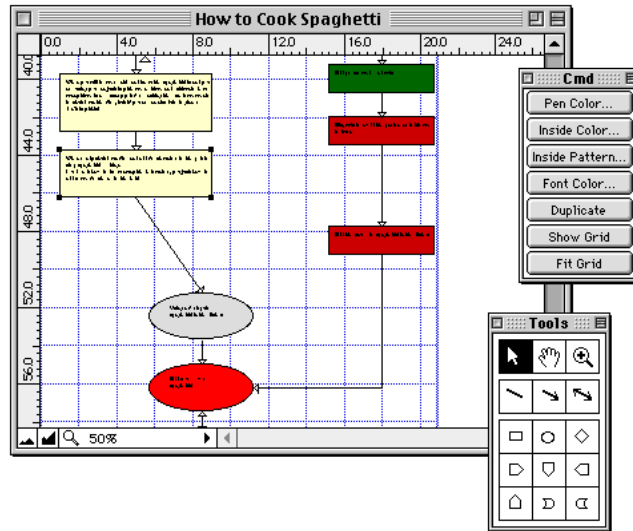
How to Cook Spaghetti

0.0
4.0
8.0
12.0
16.0
20.0
24.0

40.0
44.0
48.0
52.0
56.0

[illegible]

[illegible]

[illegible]

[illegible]

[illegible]

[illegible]

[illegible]

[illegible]

50%

Cmd
Pen Color...
Inside Color...
Inside Pattern...
Font Color...
Duplicate
Show Grid
Fit Grid

Tools